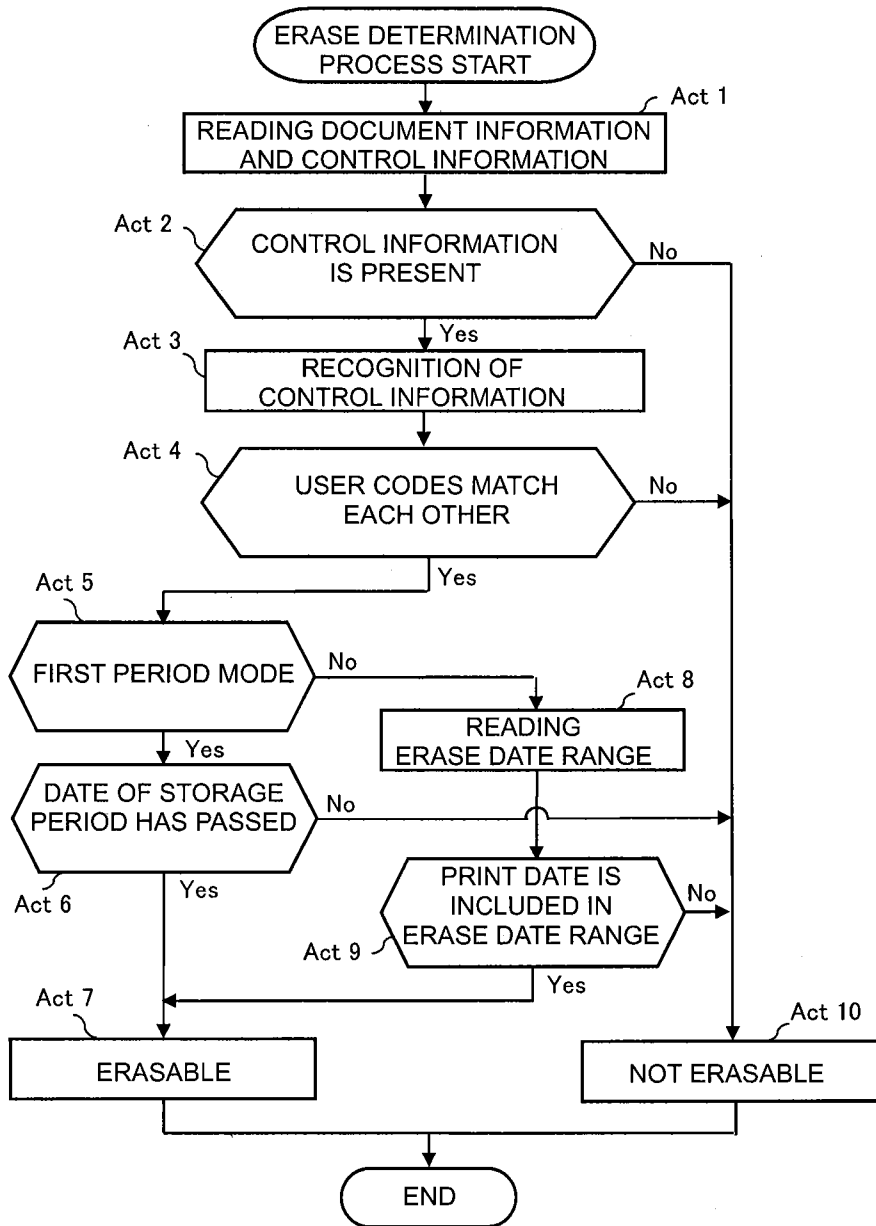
ERASE DETERMINATION PROCESS START

Act 1

READING DOCUMENT INFORMATION AND CONTROL INFORMATION

Act 2

CONTROL INFORMATION IS PRESENT

No

Yes

Act 3

RECOGNITION OF CONTROL INFORMATION

Act 4

USER CODES MATCH EACH OTHER

No

Yes

Act 5

FIRST PERIOD MODE

No

Act 8

READING ERASE DATE RANGE

Yes

DATE OF STORAGE PERIOD HAS PASSED

No

Act 6

Yes

PRINT DATE IS INCLUDED IN ERASE DATE RANGE

No

Act 9

Yes

Act 7

ERASABLE

Act 10

NOT ERASABLE

END